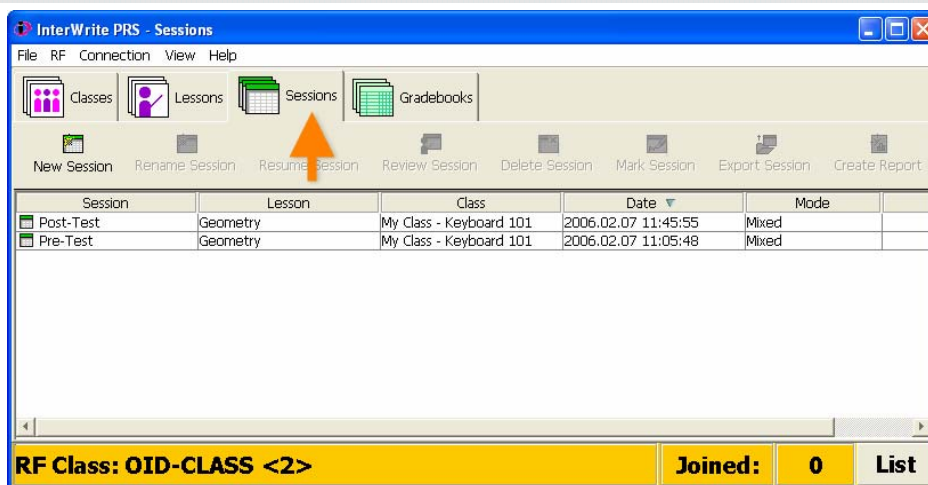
InterWrite PRS - Sessions

File RF Connection View Help

Classes Lessons Sessions Gradebooks

New Session Rename Session Resume Session Review Session Delete Session Mark Session Export Session Create Report

| Session | Lesson | Class | Date | Mode |
|---|---|---|---|---|
| Post-Test | Geometry | My Class - Keyboard 101 | 2006.02.07 11:45:55 | Mixed |
| Pre-Test | Geometry | My Class - Keyboard 101 | 2006.02.07 11:05:48 | Mixed |

RF Class: OID-CLASS <2> Joined: 0 List